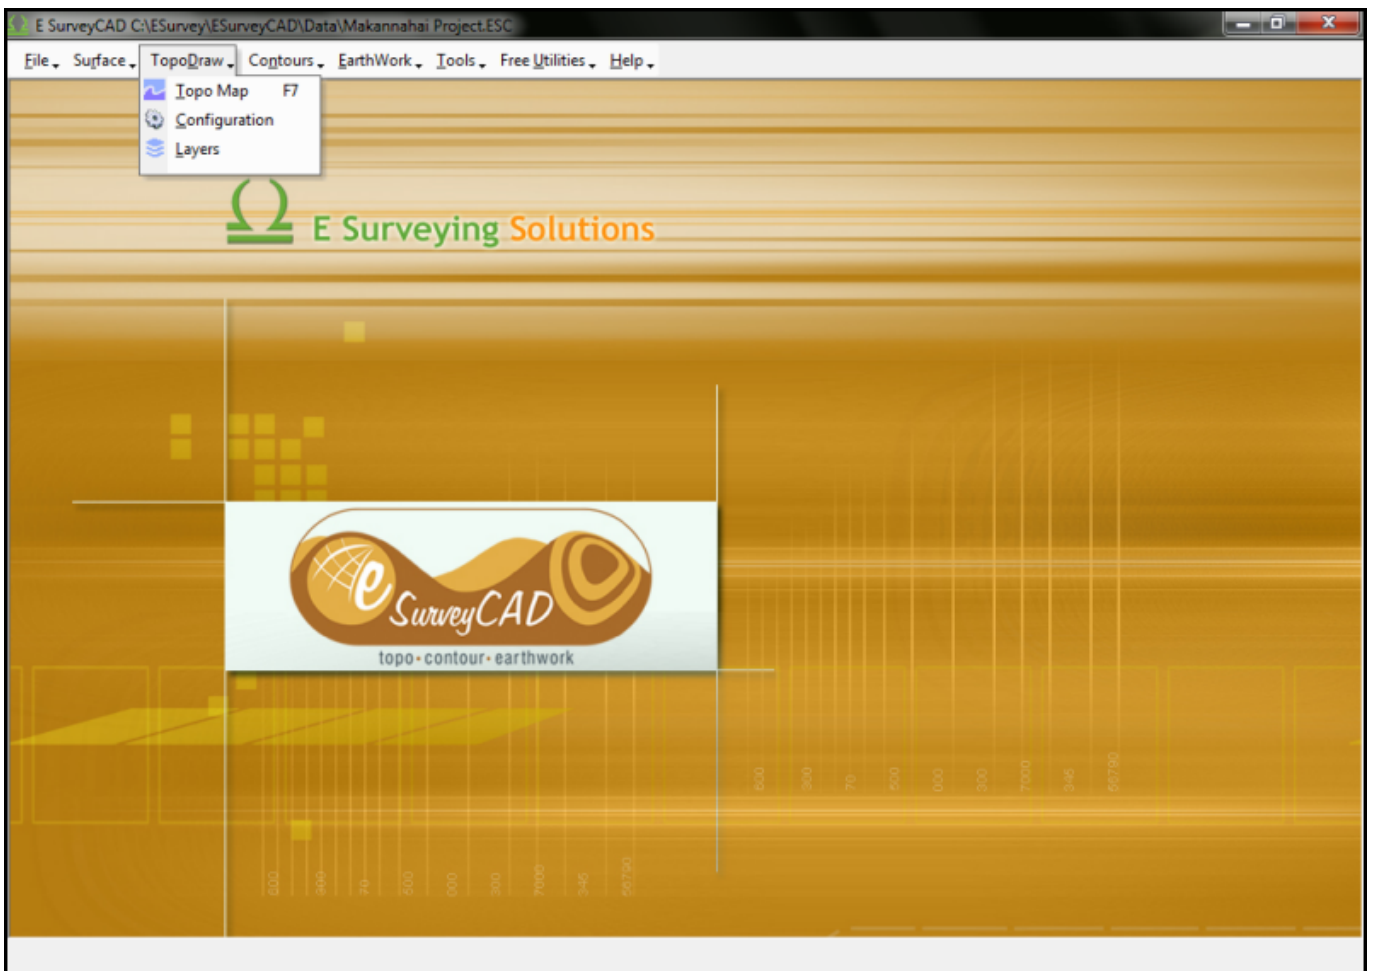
E SurveyCAD C:\ESurvey\ESurveyCAD\Data\Makannahai Project.ESC

File Surface TopoDraw Contours EarthWork Tools Free Utilities Help

Topo Map F7
Configuration
Layers

E Surveying Solutions

e SurveyCAD
topo·contour·earthwork